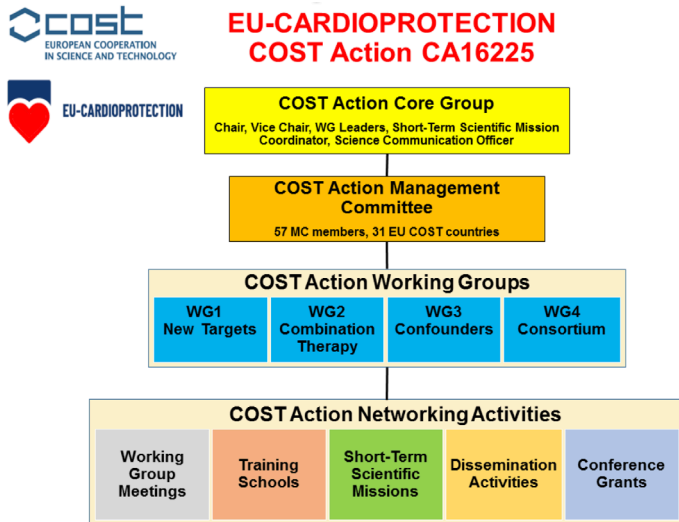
cost
EUROPEAN COOPERATION IN SCIENCE AND TECHNOLOGY

EU-CARDIOPROTECTION
COST Action CA16225

EU-CARDIOPROTECTION

COST Action Core Group
Chair, Vice Chair, WG Leaders, Short-Term Scientific Mission Coordinator, Science Communication Officer

COST Action Management Committee
57 MC members, 31 EU COST countries

COST Action Working Groups

| WG1 New Targets | WG2 Combination Therapy | WG3 Confounders | WG4 Consortium |
|---|---|---|---|

COST Action Networking Activities

| Working Group Meetings | Training Schools | Short-Term Scientific Missions | Dissemination Activities | Conference Grants |
|---|---|---|---|---|